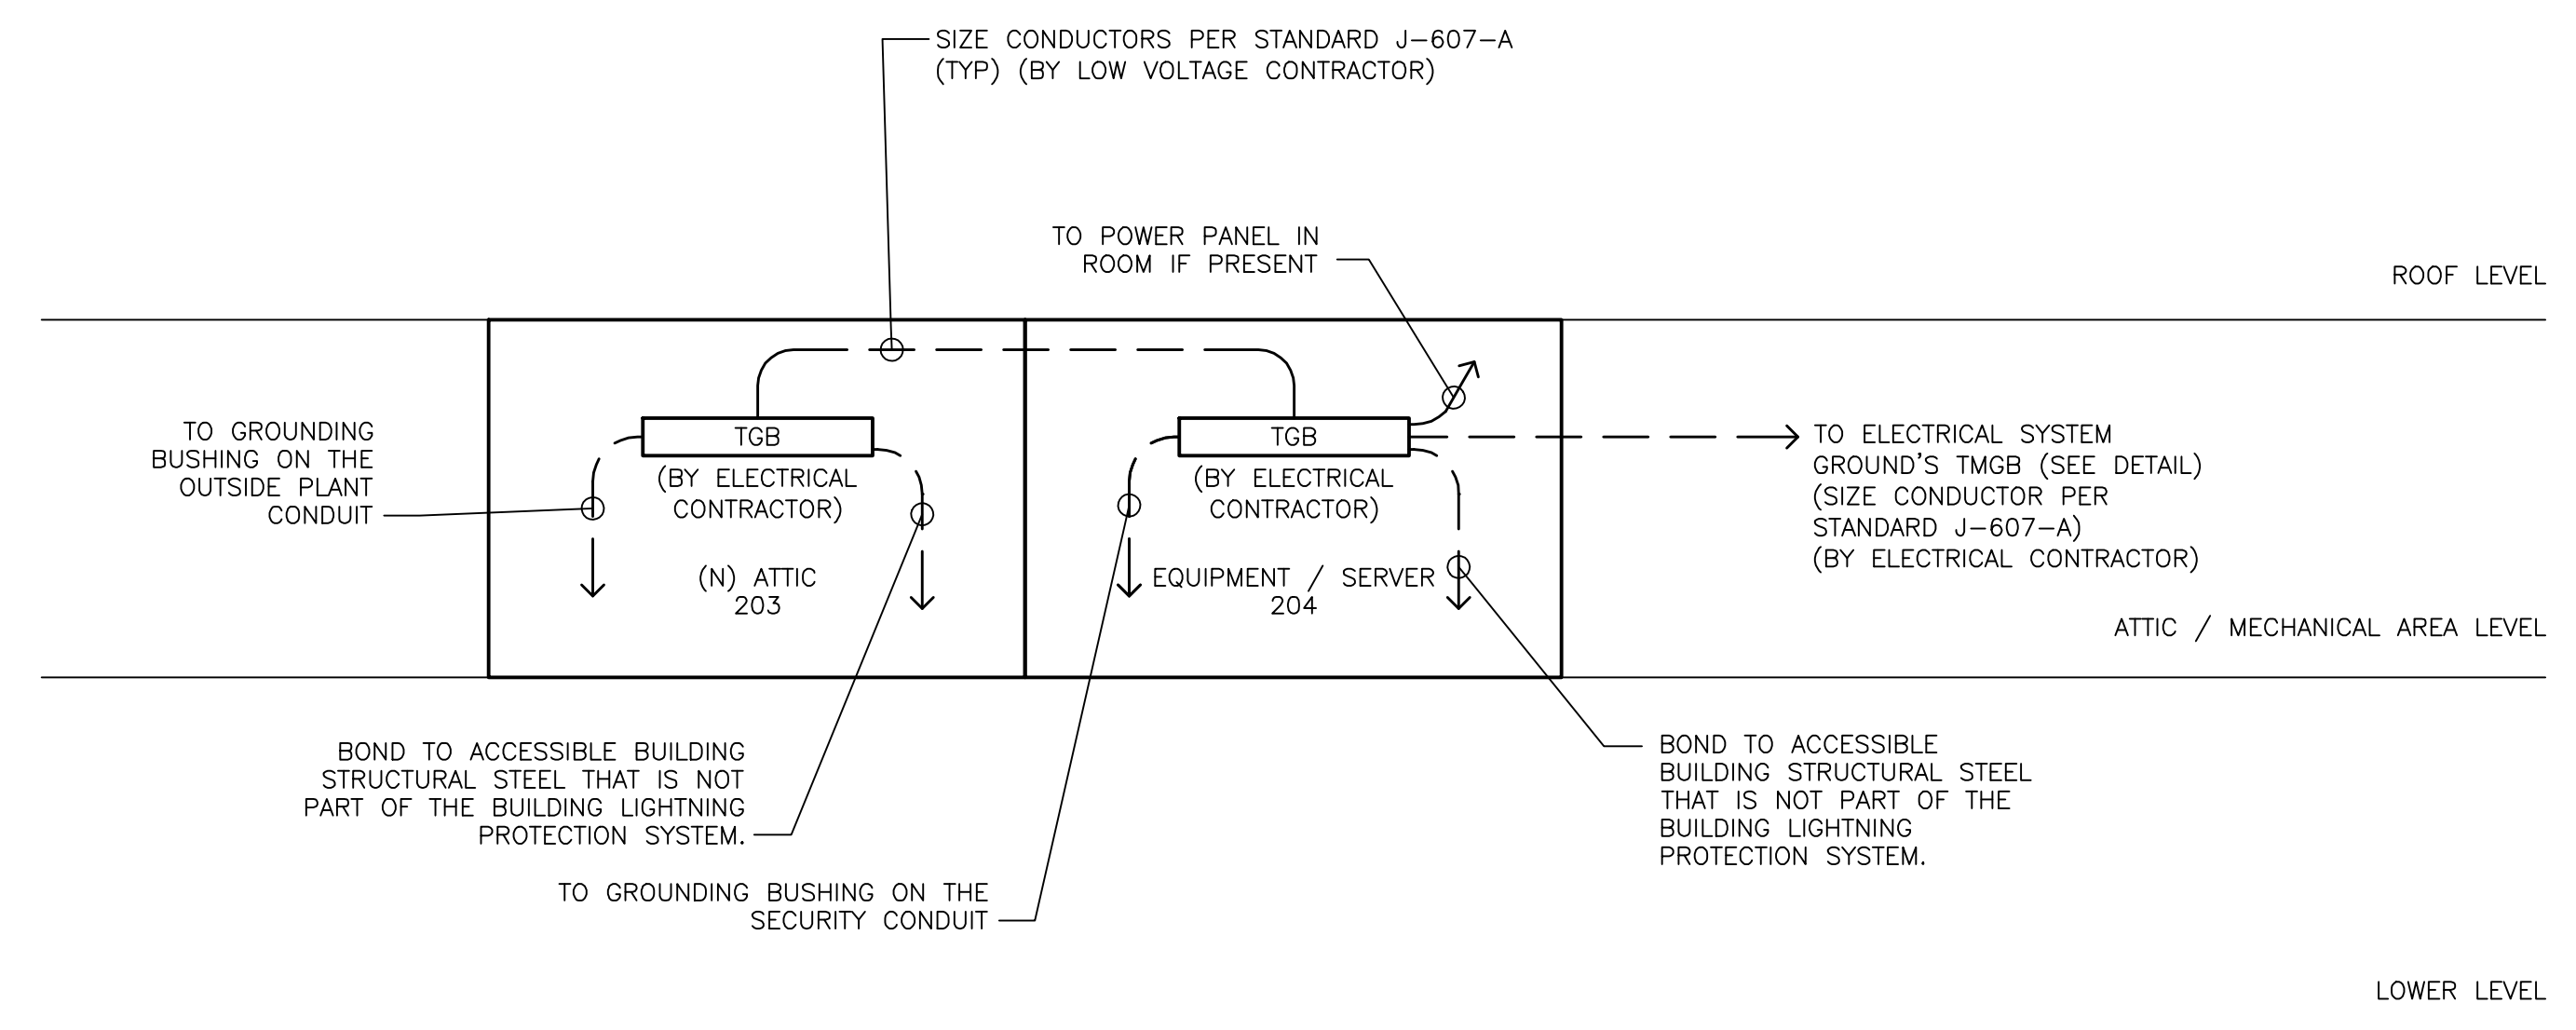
SIZE CONDUCTORS PER STANDARD J–607–A (TYP) (BY LOW VOLTAGE CONTRACTOR)

TO POWER PANEL IN ROOM IF PRESENT

ROOF LEVEL

TO GROUNDING BUSHING ON THE OUTSIDE PLANT CONDUIT

TGB

(BY ELECTRICAL CONTRACTOR)

(N) ATTIC
203

TGB

(BY ELECTRICAL CONTRACTOR)

EQUIPMENT / SERVER
204

TO ELECTRICAL SYSTEM GROUND'S TMGB (SEE DETAIL) (SIZE CONDUCTOR PER STANDARD J–607–A) (BY ELECTRICAL CONTRACTOR)

ATTIC / MECHANICAL AREA LEVEL

BOND TO ACCESSIBLE BUILDING STRUCTURAL STEEL THAT IS NOT PART OF THE BUILDING LIGHTNING PROTECTION SYSTEM.

BOND TO ACCESSIBLE BUILDING STRUCTURAL STEEL THAT IS NOT PART OF THE BUILDING LIGHTNING PROTECTION SYSTEM.

TO GROUNDING BUSHING ON THE SECURITY CONDUIT

LOWER LEVEL